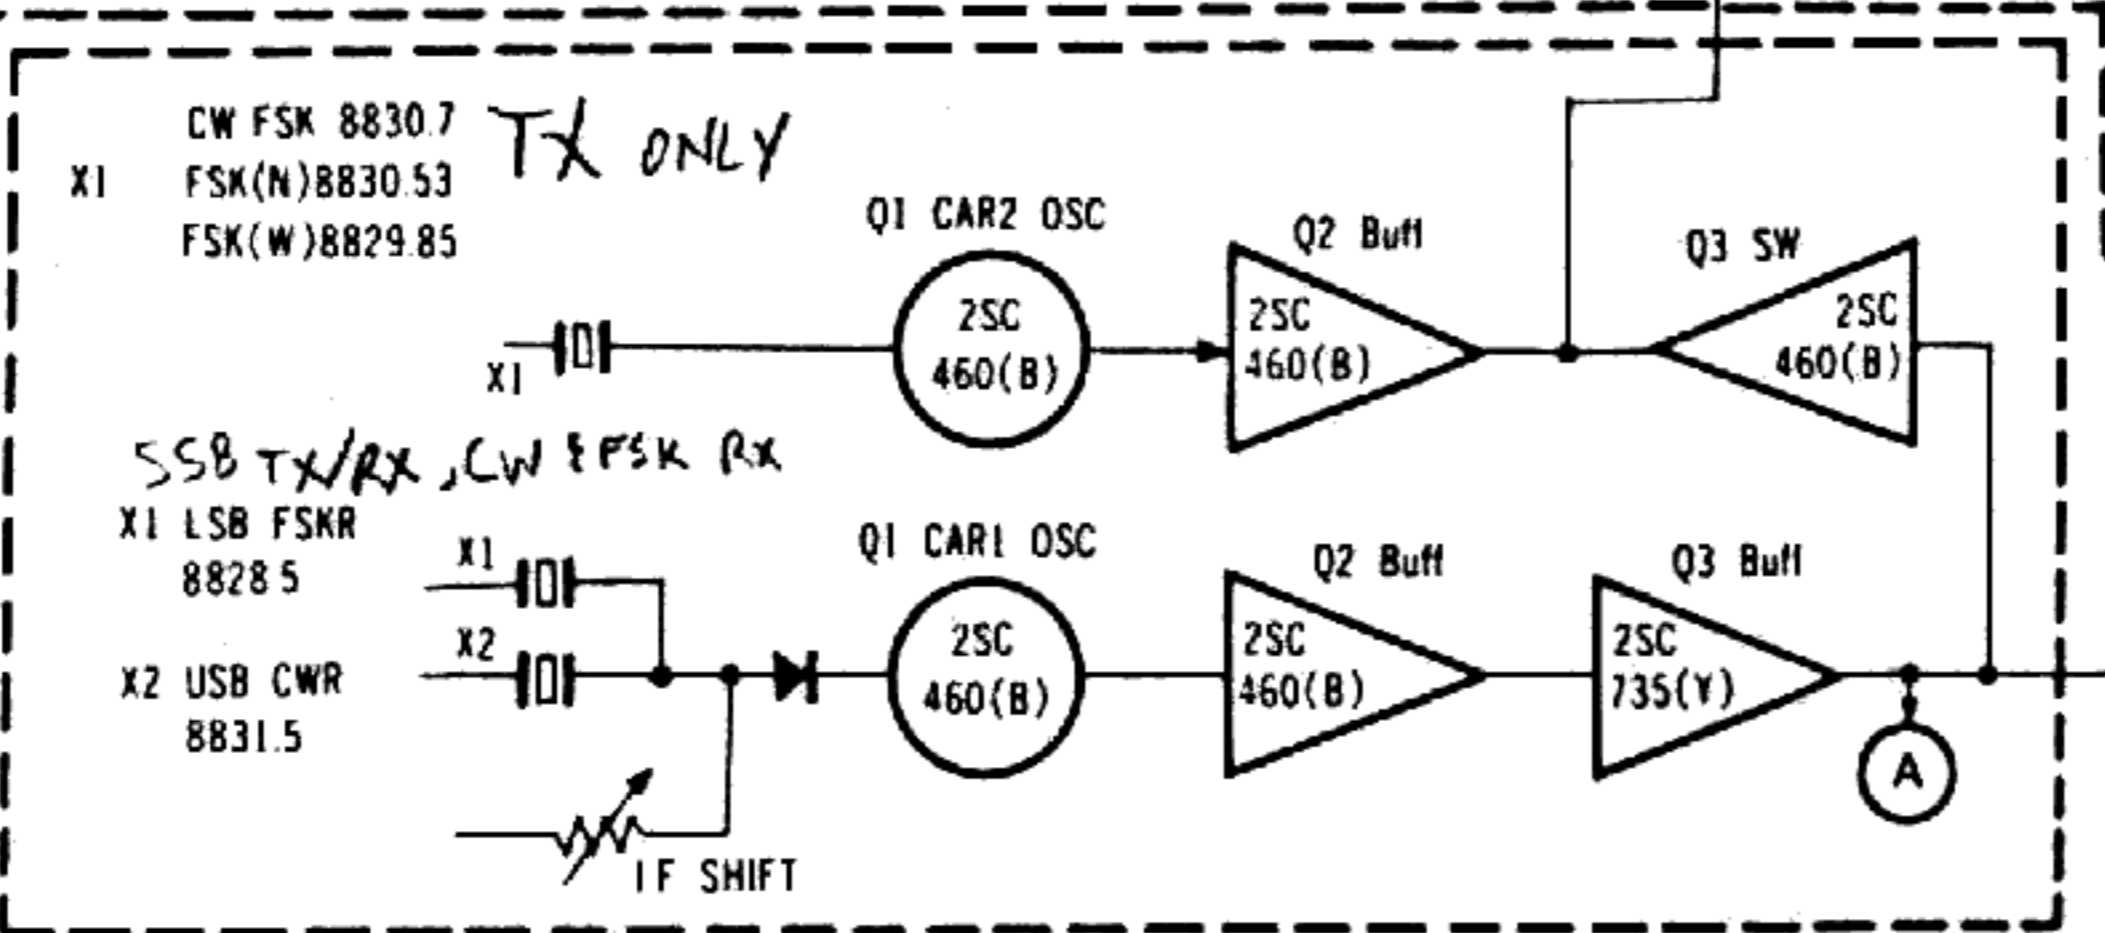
X1 CW FSK 8830.7
FSK(N)8830.53
FSK(W)8829.85

TX ONLY

Q1 CAR2 OSC

2SC 460(B)

Q2 Buff

2SC 460(B)

Q3 SW

2SC 460(B)

X1

SSB TX/RX, CW & FSK RX

X1 LSB FSKR 8828.5

X2 USB CWR 8831.5

X1

X2

Q1 CAR1 OSC

2SC 460(B)

Q2 Buff

2SC 460(B)

Q3 Buff

2SC 735(Y)

A

IF SHIFT